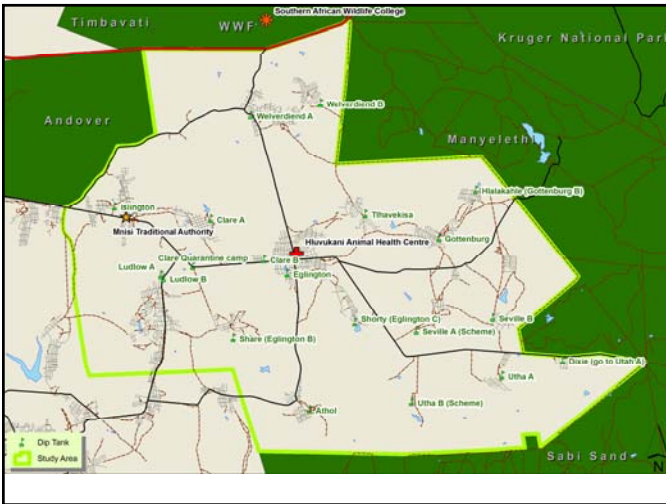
Timbavati
WWF
Southern African Wildlife College
Kruger National Park
Andover
Welverdiend B
Welverdiend A
Manyeleti
Hlalakahle (Gottenburg B)
Islington
Mnisi Traditional Authority
Clare A
Tlhavekisa
Hluvukani Animal Health Centre
Gottenburg
Clare Quarantine camp
Clare B
Ludlow A
Eglington
Ludlow B
Shorty (Eglington C)
Seville A (Scheme)
Seville B
Share (Eglington B)
Dixie (go to Utah A)
Utha A
Utha B (Scheme)
Athol
Dip Tank
Study Area
Sabi Sand
N